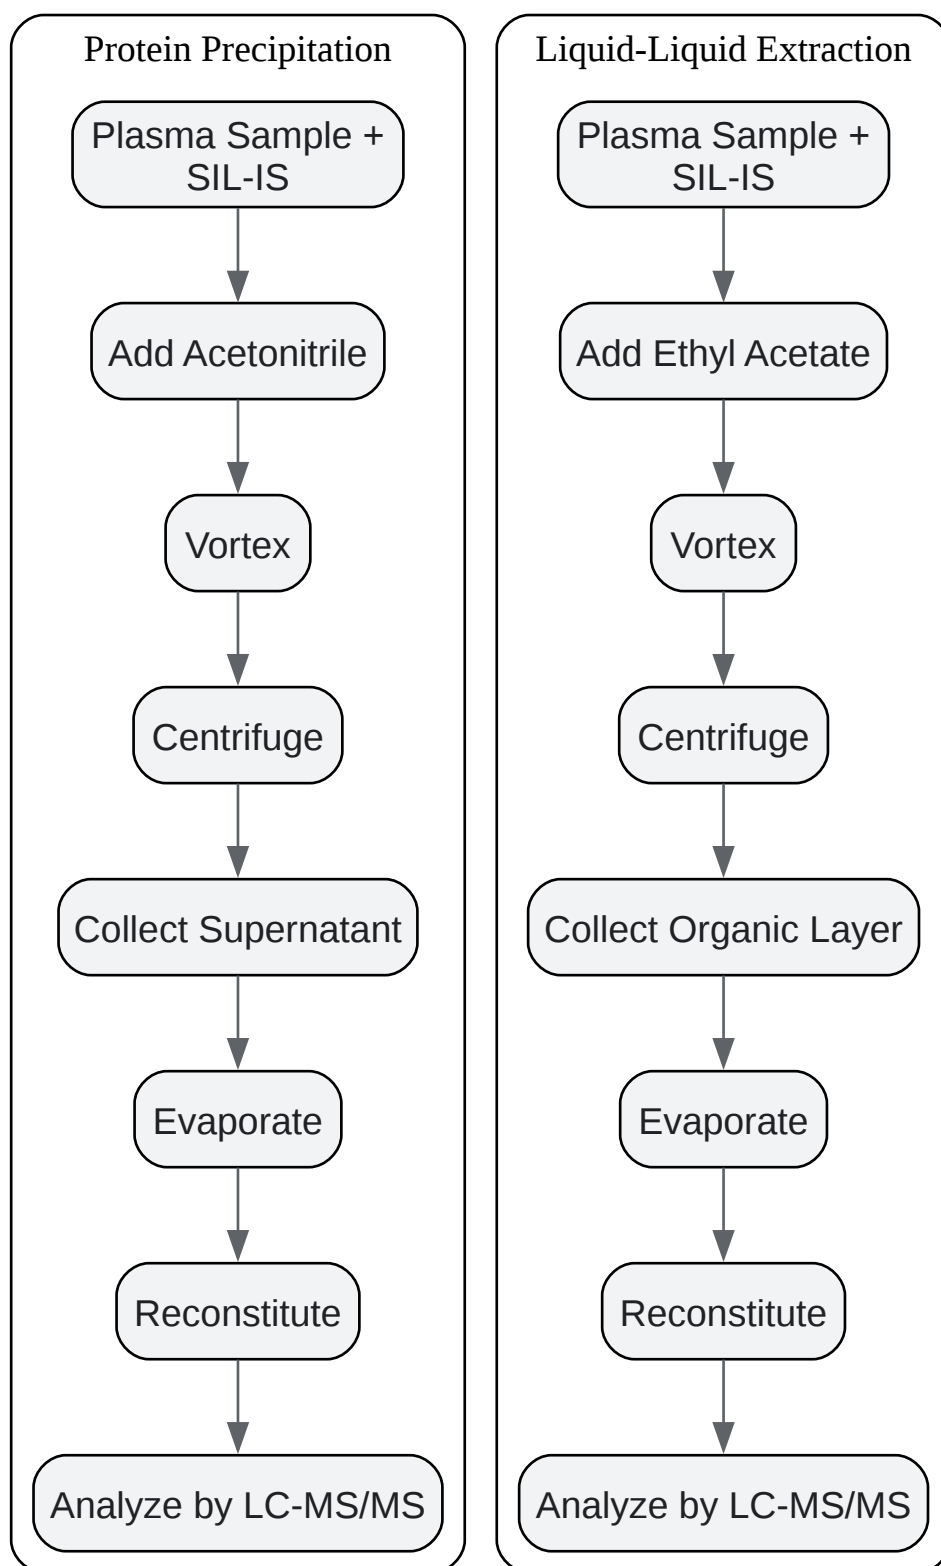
Protein Precipitation

Plasma Sample + SIL-IS

Add Acetonitrile

Vortex

Centrifuge

Collect Supernatant

Evaporate

Reconstitute

Analyze by LC-MS/MS

Liquid-Liquid Extraction

Plasma Sample + SIL-IS

Add Ethyl Acetate

Vortex

Centrifuge

Collect Organic Layer

Evaporate

Reconstitute

Analyze by LC-MS/MS